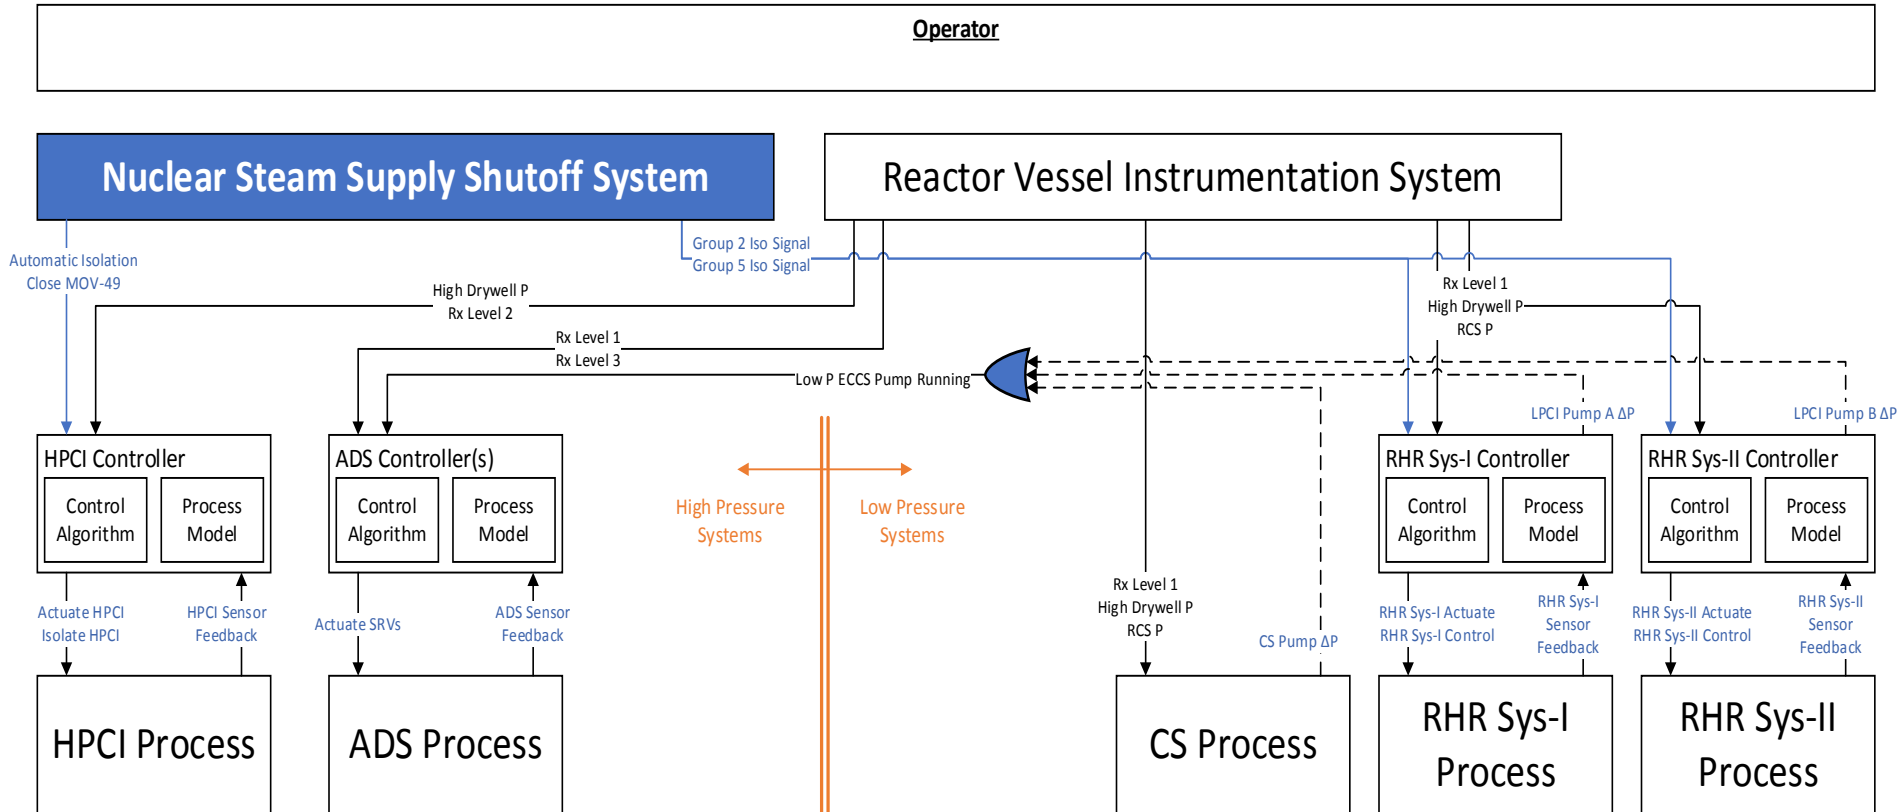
Operator

Nuclear Steam Supply Shutoff System

Reactor Vessel Instrumentation System

Automatic Isolation
Close MOV-49

Group 2 Iso Signal
Group 5 Iso Signal

High Drywell P
Rx Level 2

Rx Level 1
Rx Level 3

Low P ECCS Pump Running

Rx Level 1
High Drywell P
RCS P

LPCI Pump A ΔP

LPCI Pump B ΔP

HPCI Controller
Control Algorithm
Process Model

ADS Controller(s)
Control Algorithm
Process Model

High Pressure Systems

Low Pressure Systems

RHR Sys-I Controller
Control Algorithm
Process Model

RHR Sys-II Controller
Control Algorithm
Process Model

Actuate HPCI
Isolate HPCI

HPCI Sensor
Feedback

Actuate SRVs

ADS Sensor
Feedback

Rx Level 1
High Drywell P
RCS P

CS Pump ΔP

RHR Sys-I Actuate
RHR Sys-I Control

RHR Sys-I
Sensor
Feedback

RHR Sys-II Actuate
RHR Sys-II Control

RHR Sys-II
Sensor
Feedback

HPCI Process

ADS Process

CS Process

RHR Sys-I Process

RHR Sys-II Process